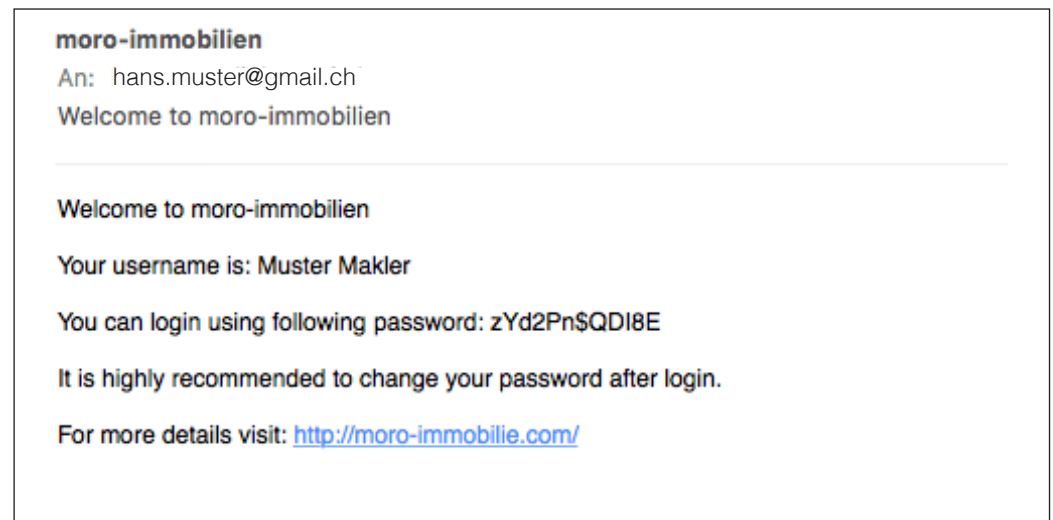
moro-immobilien
An: hans.muster@gmail.ch
Welcome to moro-immobilien

Welcome to moro-immobilien

Your username is: Muster Makler

You can login using following password: zYd2Pn$QDI8E

It is highly recommended to change your password after login.

For more details visit: http://moro-immobilie.com/